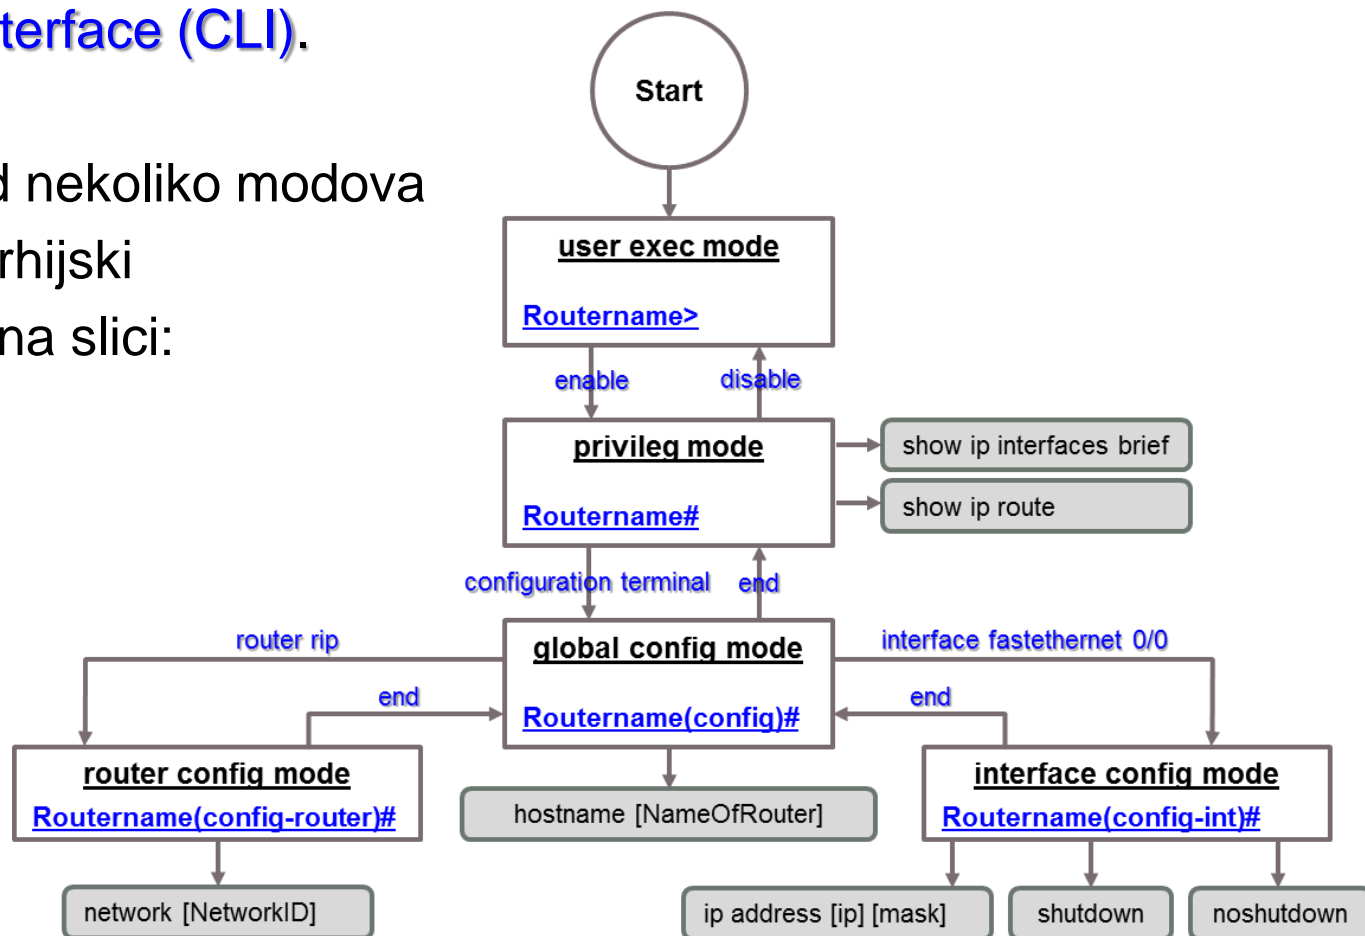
terface (CLI).

d nekoliko modova
rhijski
na slici:

Start

user exec mode

Routername>

enable

disable

privileg mode

Routername#

show ip interfaces brief

show ip route

configuration terminal

end

router rip

global config mode

interface fastethernet 0/0

end

Routername(config)#

end

router config mode

Routername(config-router)#

hostname [NameOfRouter]

interface config mode

Routername(config-int)#

network [NetworkID]

ip address [ip] [mask]

shutdown

noshutdown